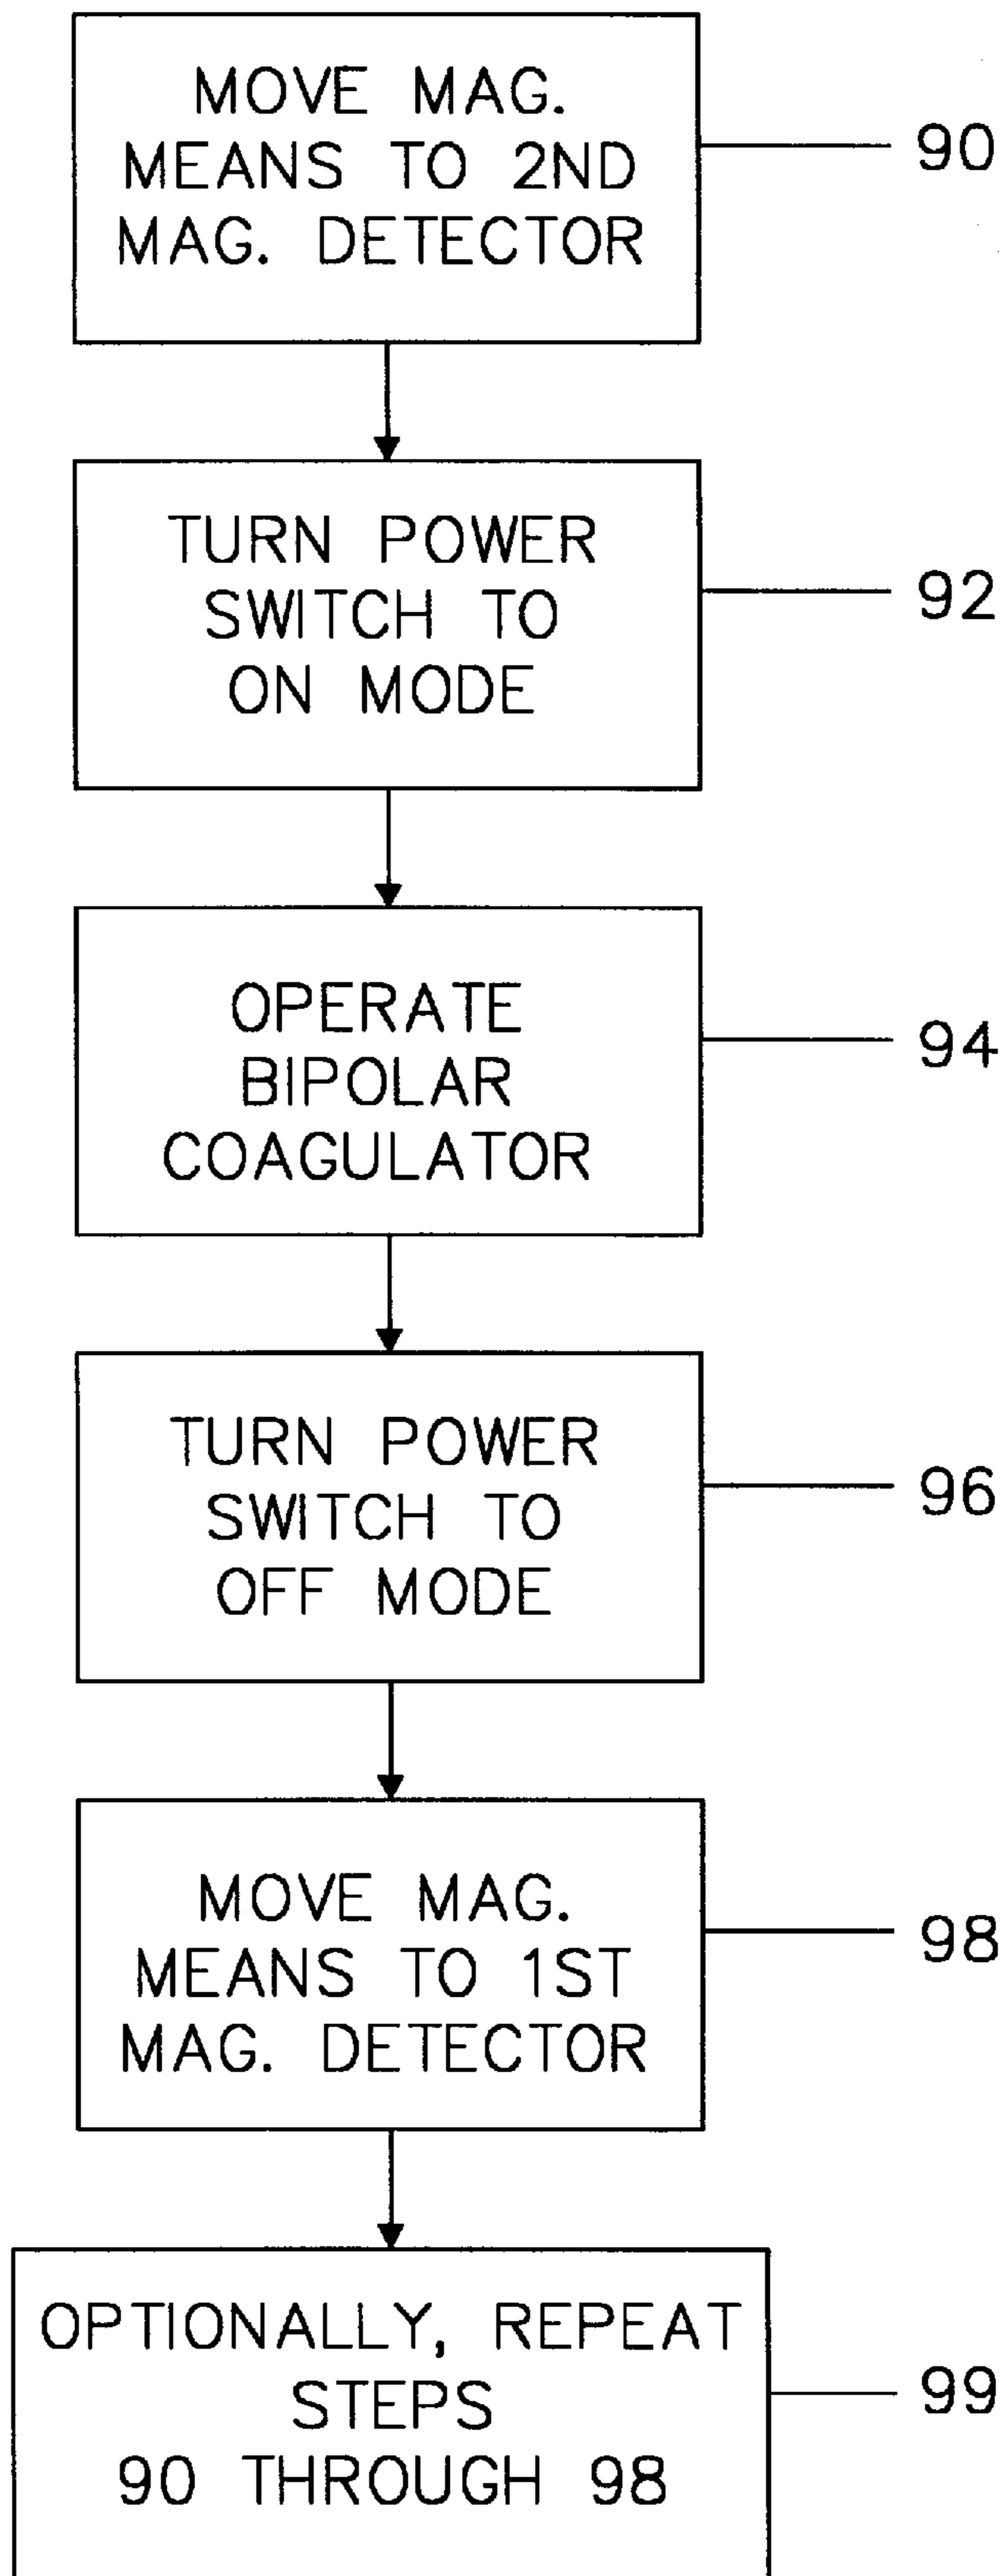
MOVE MAG. MEANS TO 2ND MAG. DETECTOR

90

TURN POWER SWITCH TO ON MODE

92

OPERATE BIPOLAR COAGULATOR

94

TURN POWER SWITCH TO OFF MODE

96

MOVE MAG. MEANS TO 1ST MAG. DETECTOR

98

OPTIONALLY, REPEAT STEPS 90 THROUGH 98

99